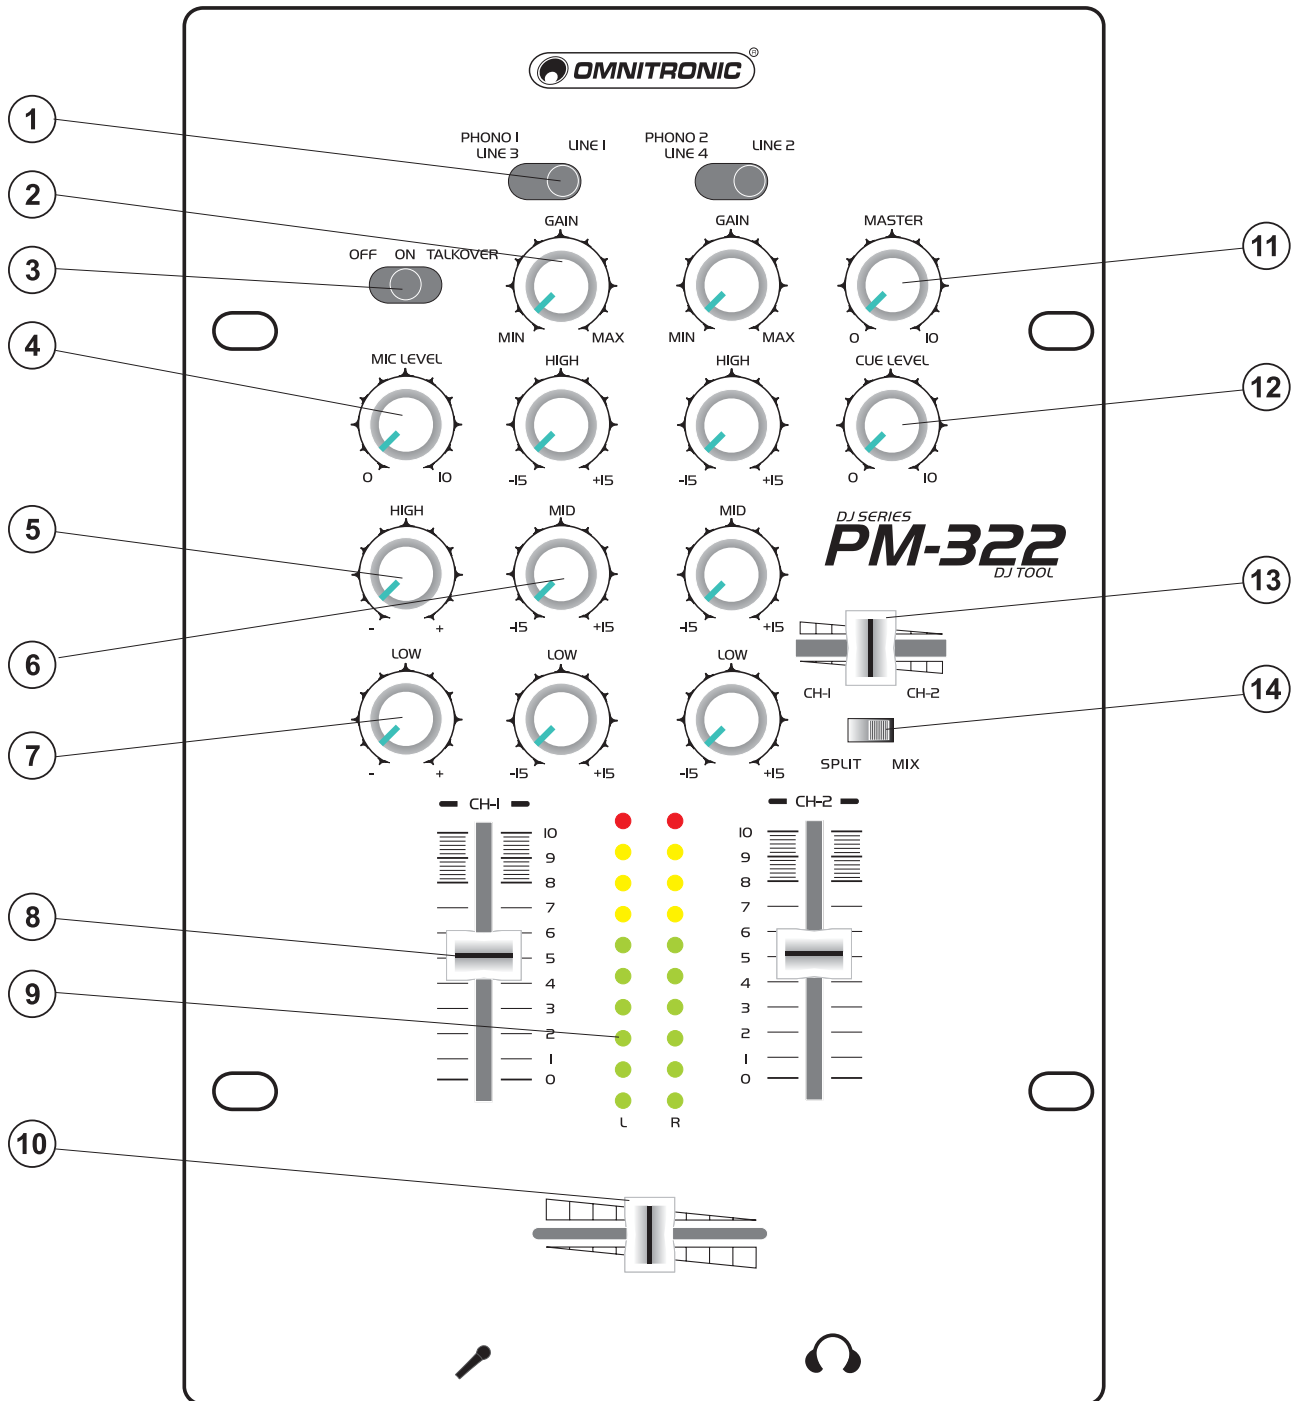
OMNITRONIC®

1
2
3
4
5
6
7
8
9
10
11
12
13
14

PHONO 1
LINE 3
LINE 1

PHONO 2
LINE 4
LINE 2

OFF ON TALKOVER

GAIN
MIN MAX

GAIN
MIN MAX

MASTER
0 10

MIC LEVEL
0 10

HIGH
-15 +15

HIGH
-15 +15

CUE LEVEL
0 10

HIGH
- +

MID
-15 +15

MID
-15 +15

DJ SERIES
PM-322
DJ TOOL

CH-1 CH-2

LOW
- +

LOW
-15 +15

LOW
-15 +15

SPLIT MIX

CH-1
10
9
8
7
6
5
4
3
2
1
0

L R

CH-2
10
9
8
7
6
5
4
3
2
1
0